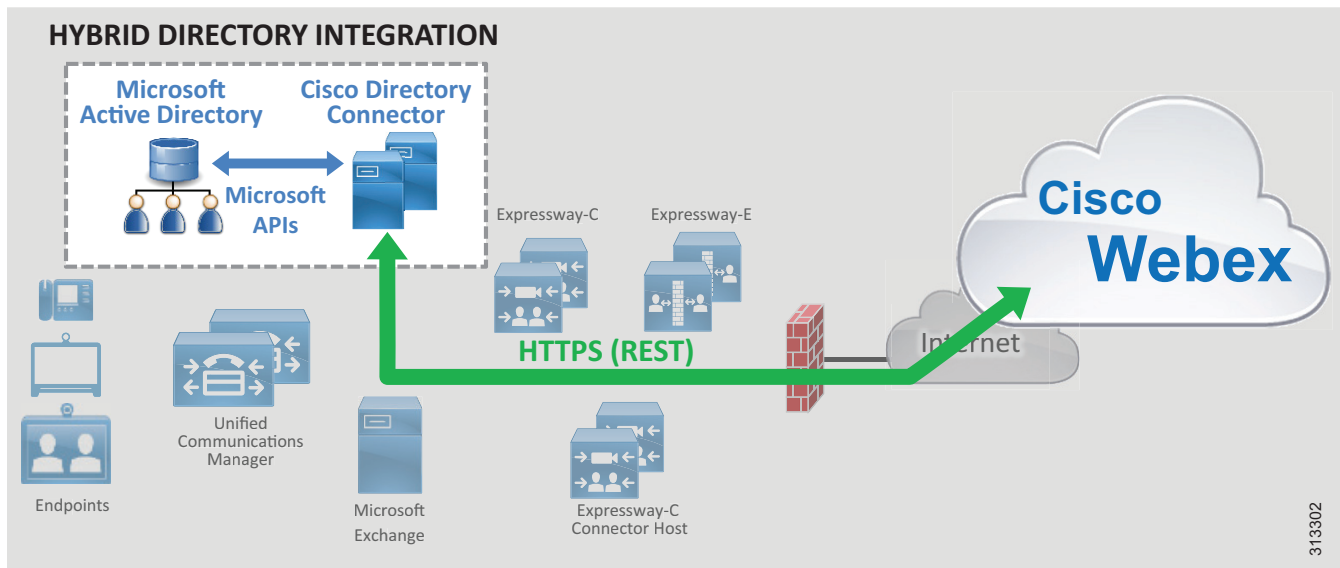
HYBRID DIRECTORY INTEGRATION

Microsoft Active Directory

Cisco Directory Connector

Microsoft APIs

Expressway-C

Expressway-E

Cisco Webex

Internet

HTTPS (REST)

Unified Communications Manager

Endpoints

Microsoft Exchange

Expressway-C Connector Host

313302